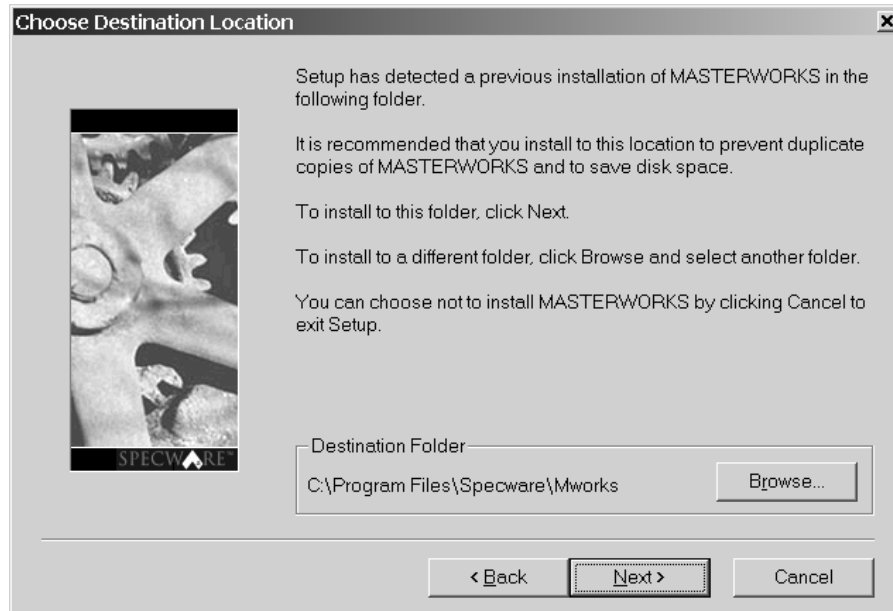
Choose Destination Location

×

Setup has detected a previous installation of MASTERWORKS in the following folder.

It is recommended that you install to this location to prevent duplicate copies of MASTERWORKS and to save disk space.

To install to this folder, click Next.

To install to a different folder, click Browse and select another folder.

You can choose not to install MASTERWORKS by clicking Cancel to exit Setup.

SPECWARE™

Destination Folder

C:\Program Files\Specware\Mworks

Browse...

< Back

Next >

Cancel